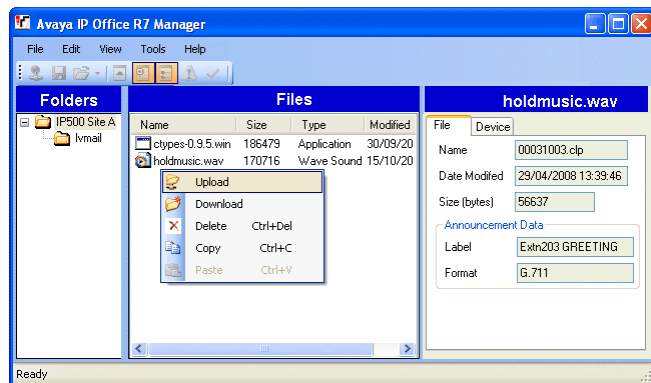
Avaya IP Office R7 Manager

File Edit View Tools Help

Folders

IP500 Site A
lvmail

Files

| Name | Size | Type | Modified |
|---|---|---|---|
| ctypes-0.9.5.win | 186479 | Application | 30/09/20 |
| holdmusic.wav | 170716 | Wave Sound | 15/10/20 |

Upload
Download
Delete Ctrl+Del
Copy Ctrl+C
Paste Ctrl+V

holdmusic.wav

File Device

Name 00031003.clp
Date Modifed 29/04/2008 13:39:46
Size (bytes) 56637

Announcement Data
Label Extn203 GREETING
Format G.711

Ready